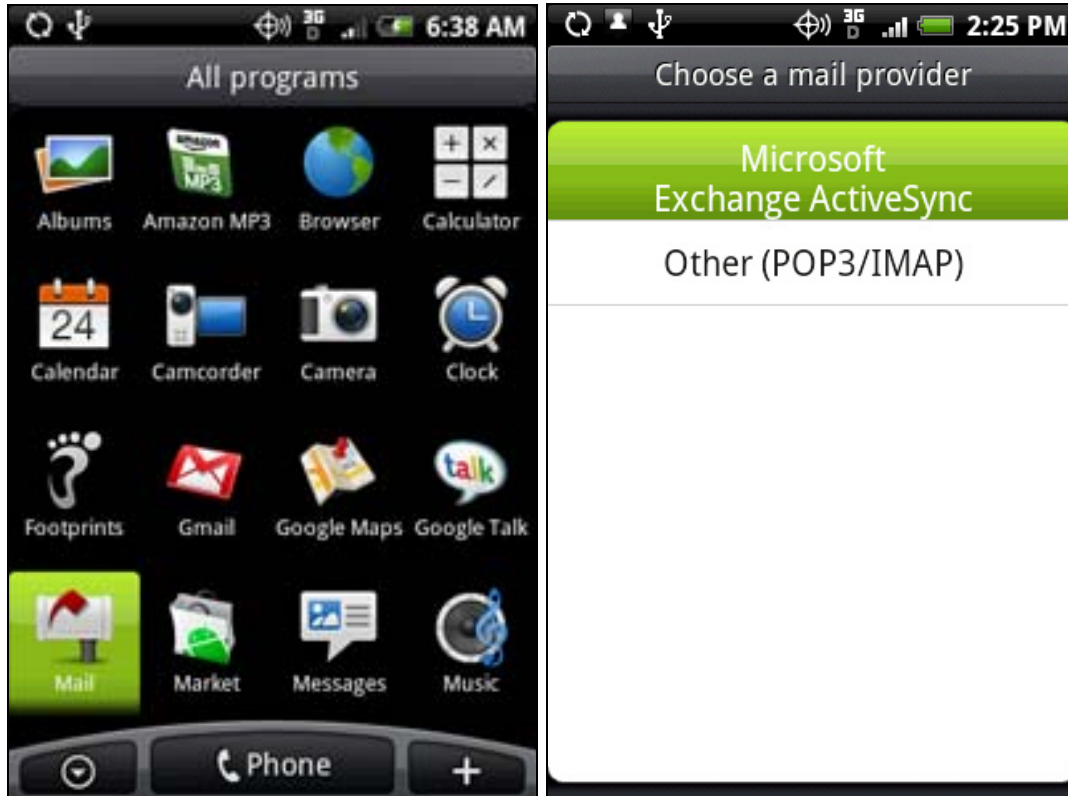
3G 6:38 AM

All programs

Albums
Amazon MP3
Browser
Calculator
Calendar
Camcorder
Camera
Clock
Footprints
Gmail
Google Maps
Google Talk
Mail
Market
Messages
Music

Phone

3G 2:25 PM

Choose a mail provider

Microsoft Exchange ActiveSync

Other (POP3/IMAP)